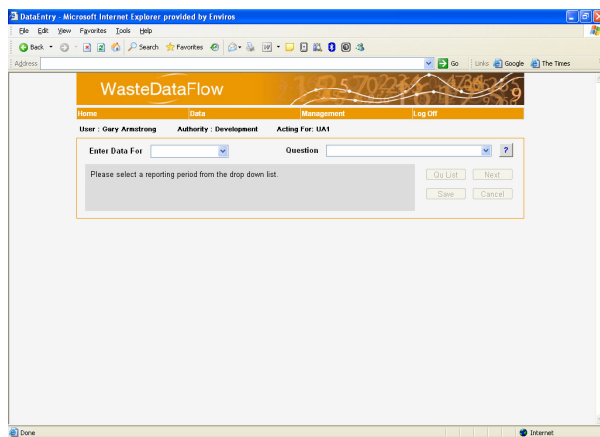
DataEntry - Microsoft Internet Explorer provided by Enviros

File Edit View Favorites Tools Help

Back Search Favorites

Address Go Links Google The Times

WasteDataFlow

Home Data Management Log Off

User : Gary Armstrong Authority : Development Acting For: UA1

Enter Data For Question ?

Please select a reporting period from the drop down list.

Qu List Next

Save Cancel

Done Internet